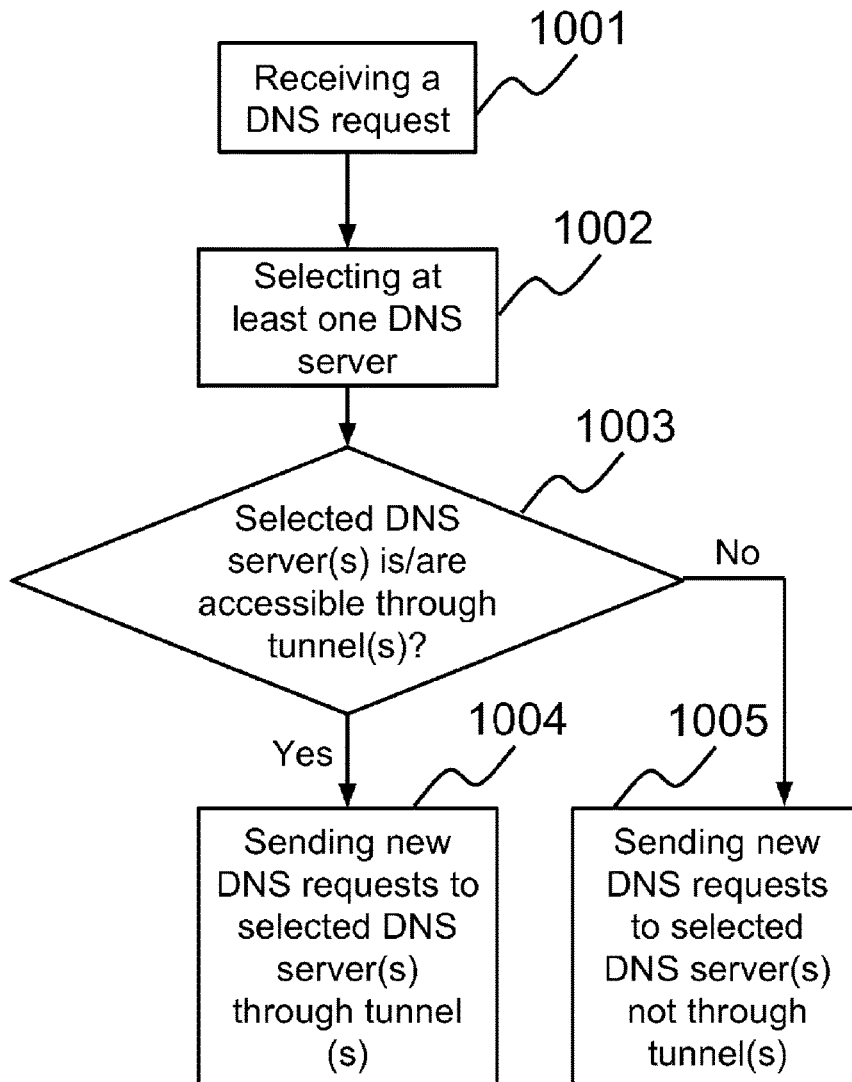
1001
Receiving a DNS request

1002
Selecting at least one DNS server

1003
Selected DNS server(s) is/are accessible through tunnel(s)?

No

Yes

1004
Sending new DNS requests to selected DNS server(s) through tunnel (s)

1005
Sending new DNS requests to selected DNS server(s) not through tunnel(s)